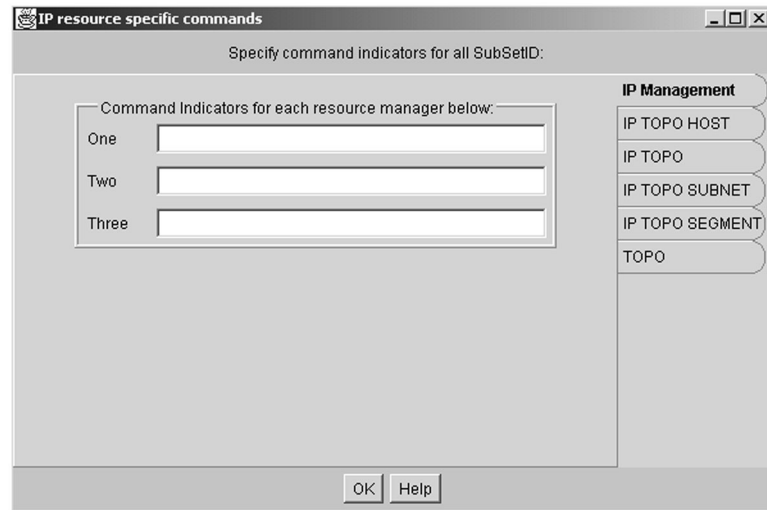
IP resource specific commands

Specify command indicators for all SubSetID:

Command Indicators for each resource manager below:

One

Two

Three

IP Management
IP TOPO HOST
IP TOPO
IP TOPO SUBNET
IP TOPO SEGMENT
TOPO

OK Help